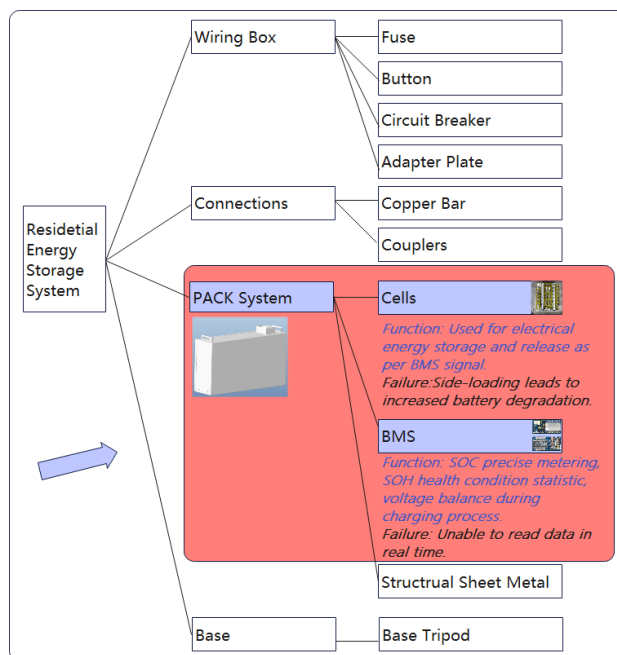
Residetial Energy Storage System

Wiring Box

Fuse

Button

Circuit Breaker

Adapter Plate

Connections

Copper Bar

Couplers

PACK System

Cells

Function: Used for electrical energy storage and release as per BMS signal.
Failure:Side-loading leads to increased battery degradation.

BMS

Function: SOC precise metering, SOH health condition statistic, voltage balance during charging process.
Failure: Unable to read data in real time.

Structrual Sheet Metal

Base

Base Tripod